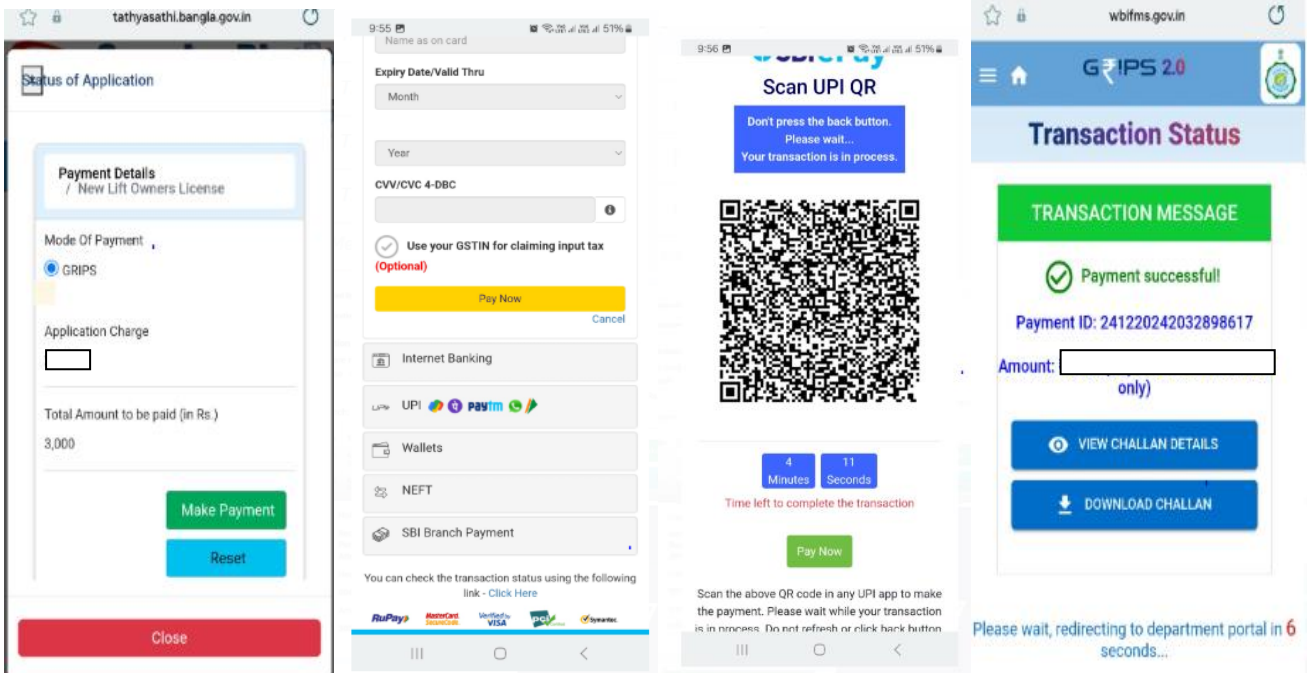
tathyasathi.bangla.gov.in

Status of Application

Payment Details
/ New Lift Owners License

Mode Of Payment

GRIPS

Application Charge

Total Amount to be paid (in Rs.)

3,000

Make Payment

Reset

Close

9:55

51%

Name as on card

Expiry Date/Valid Thru

Month

Year

CVV/CVC 4-DBC

Use your GSTIN for claiming input tax (Optional)

Pay Now

Cancel

Internet Banking

UPI paytm

Wallets

NEFT

SBI Branch Payment

You can check the transaction status using the following link - Click Here

RuPay MasterCard SecureCode Verified by VISA PCI Symantec

9:56

51%

SBI ePay

Scan UPI QR

Don't press the back button.
Please wait...
Your transaction is in process.

4 Minutes

11 Seconds

Time left to complete the transaction

Pay Now

Scan the above QR code in any UPI app to make the payment. Please wait while your transaction is in process. Do not refresh or click back button

wbifms.gov.in

GRIPS 2.0

Transaction Status

TRANSACTION MESSAGE

Payment successful!

Payment ID: 241220242032898617

Amount: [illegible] only)

VIEW CHALLAN DETAILS

DOWNLOAD CHALLAN

Please wait, redirecting to department portal in 6 seconds...